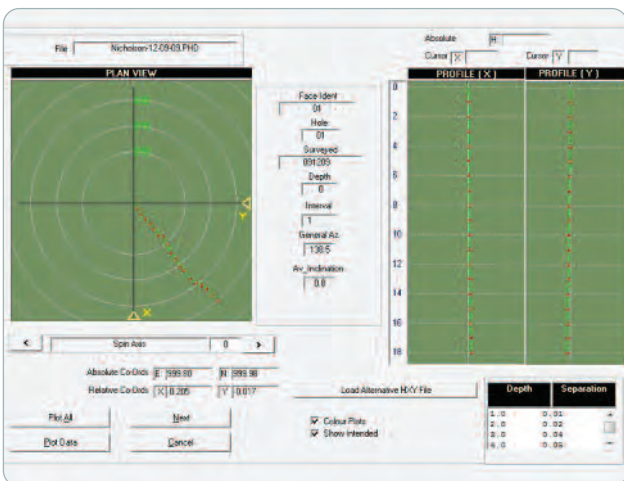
File Nicholson-12-09-09.PHD

Absolute H

Cursor X Cursor Y

PLAN VIEW

Face Ident
01
Hole
01
Surveyed
091209
Depth
0
Interval
1
General Az.
138.5
Av. Inclination
0.0

PROFILE ( X )

PROFILE ( Y )

0
2
4
6
8
10
12
14
16
18

<

Spin Axis

0

>

Absolute Co-Ords E 999.80 N 999.98

Relative Co-Ords X 0.205 Y 0.017

Load Alternative HXY File

| Depth | Separation |
|---|---|
| 1.0 | 0.01 |
| 2.0 | 0.02 |
| 3.0 | 0.04 |
| 4.0 | 0.05 |

+
−

Plot All

Next

Plot Data

Cancel

Colour Plots
Show Intended